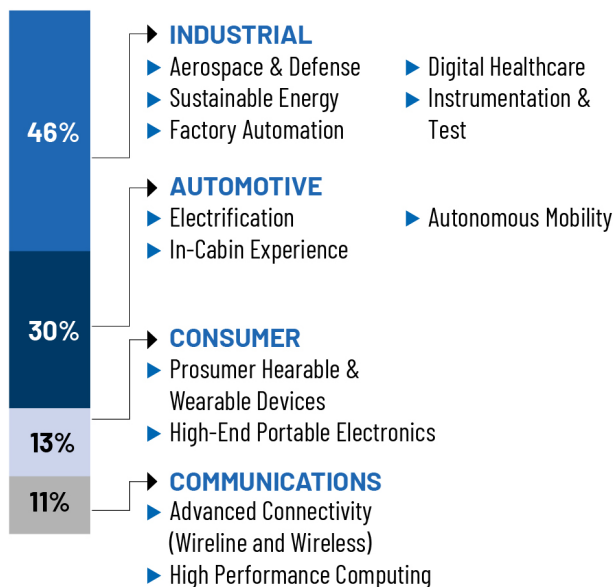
46%

30%

13%

11%

INDUSTRIAL
Aerospace & Defense
Sustainable Energy
Factory Automation
Digital Healthcare
Instrumentation & Test

AUTOMOTIVE
Electrification
In-Cabin Experience
Autonomous Mobility

CONSUMER
Prosumer Hearable & Wearable Devices
High-End Portable Electronics

COMMUNICATIONS
Advanced Connectivity (Wireline and Wireless)
High Performance Computing